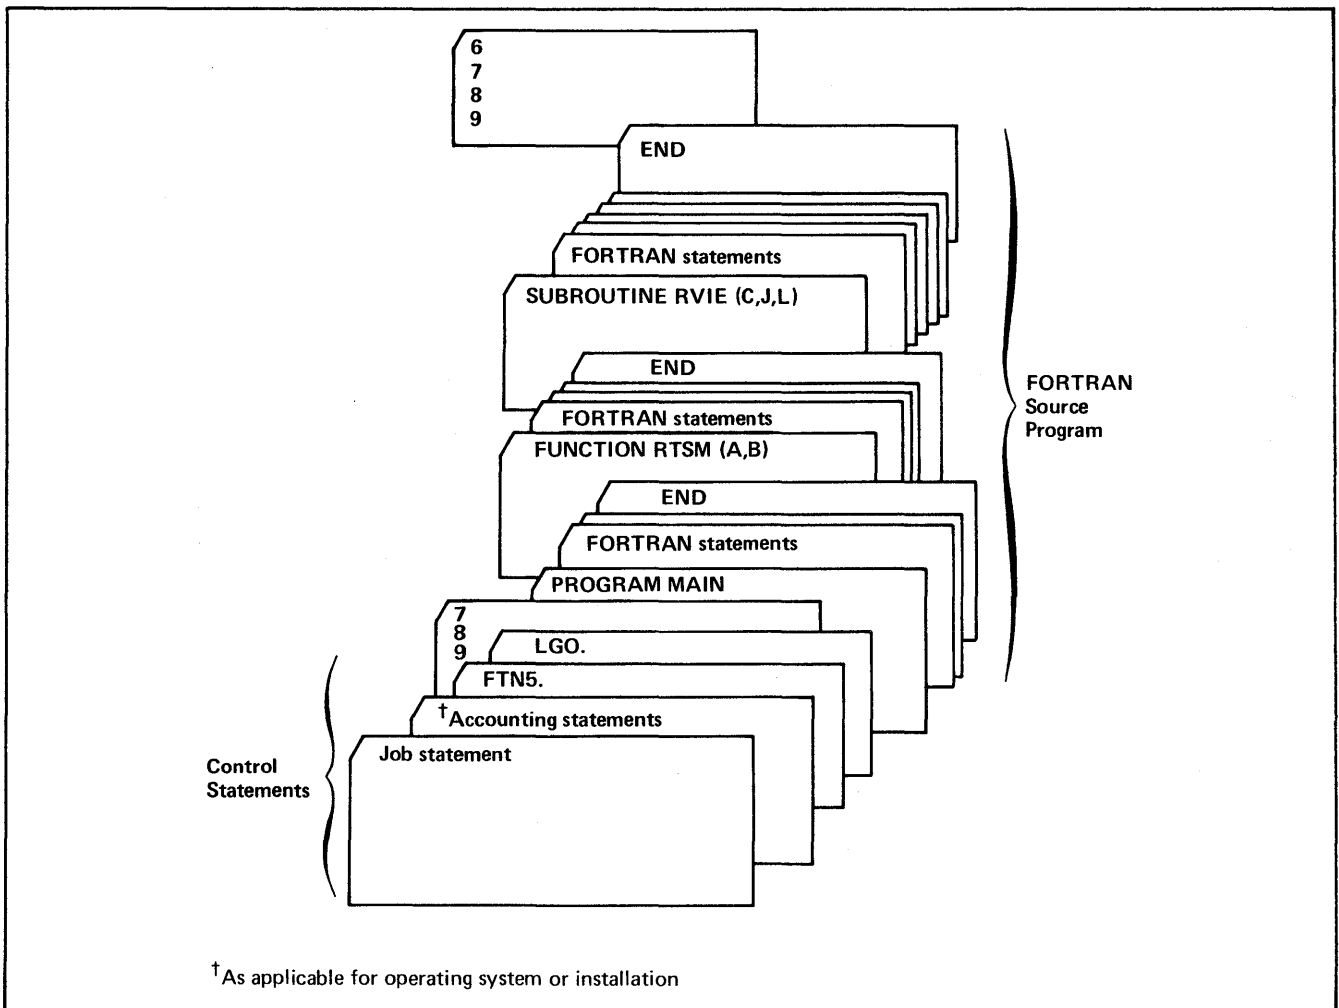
6
7
8
9

END

FORTRAN statements

SUBROUTINE RVIE (C,J,L)

END

FORTRAN statements

FUNCTION RTSM (A,B)

END

FORTRAN statements

PROGRAM MAIN

FORTRAN Source Program

7
8
9

LGO.

FTN5.

†Accounting statements

Job statement

Control Statements

†As applicable for operating system or installation